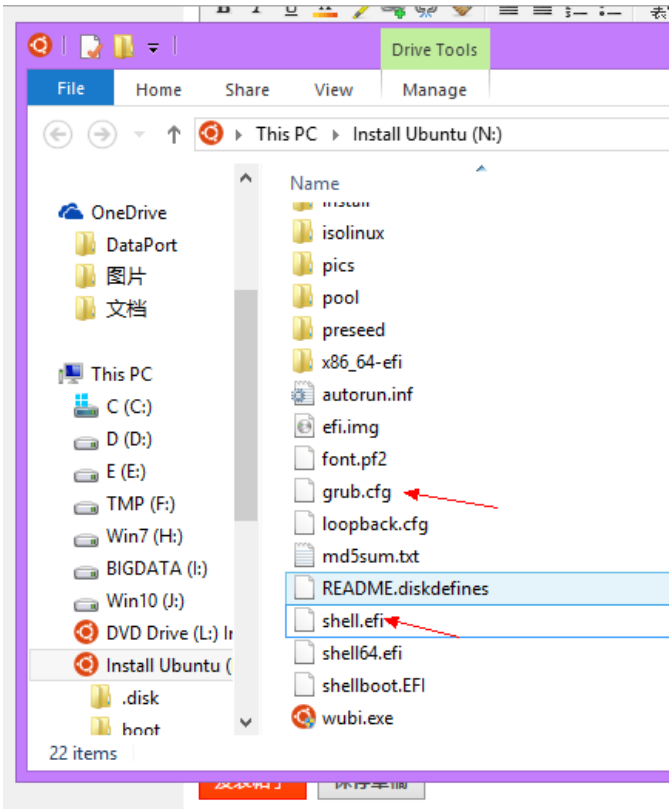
Drive Tools

File Home Share View Manage

This PC › Install Ubuntu (N:)

Name

OneDrive
DataPort
图片
文档

This PC
C (C:)
D (D:)
E (E:)
TMP (F:)
Win7 (H:)
BIGDATA (I:)
Win10 (J:)
DVD Drive (L:) I
Install Ubuntu (
.disk
boot

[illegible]
isolinux
pics
pool
preseed
x86_64-efi
autorun.inf
efi.img
font.pf2
grub.cfg
loopback.cfg
md5sum.txt
README.diskdefines
shell.efi
shell64.efi
shellboot.EFI
wubi.exe

22 items